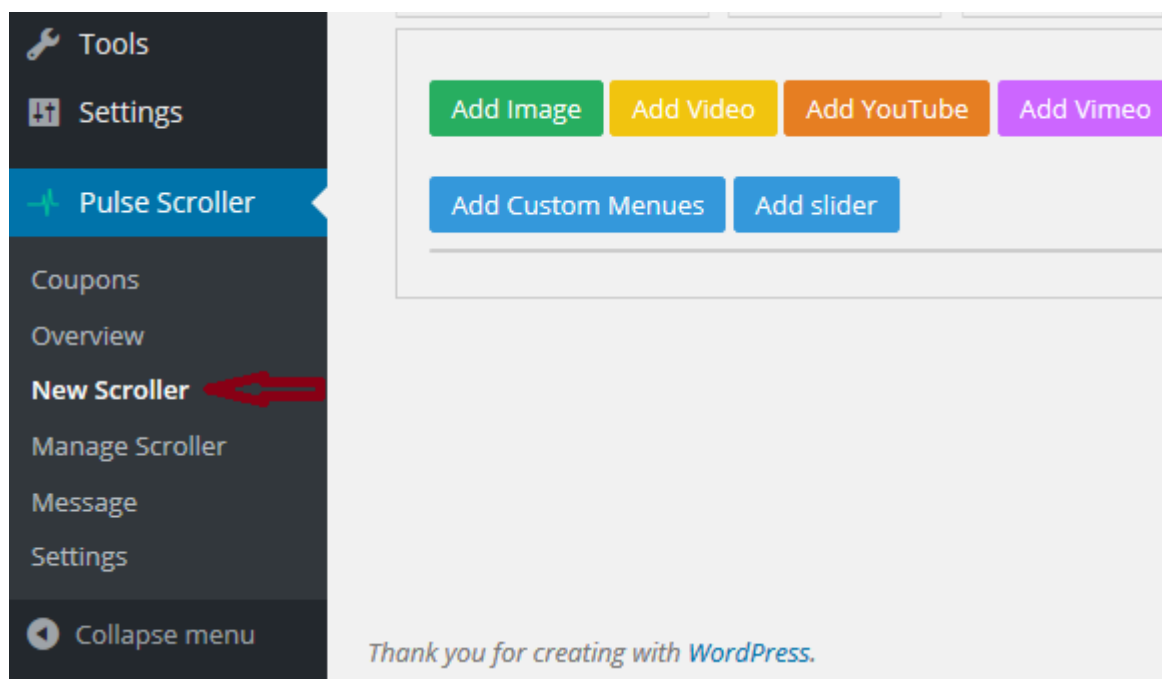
Tools

Settings

Pulse Scroller

Coupons

Overview

New Scroller

Manage Scroller

Message

Settings

Collapse menu

Add Image
Add Video
Add YouTube
Add Vimeo

Add Custom Menues
Add slider

Thank you for creating with WordPress.